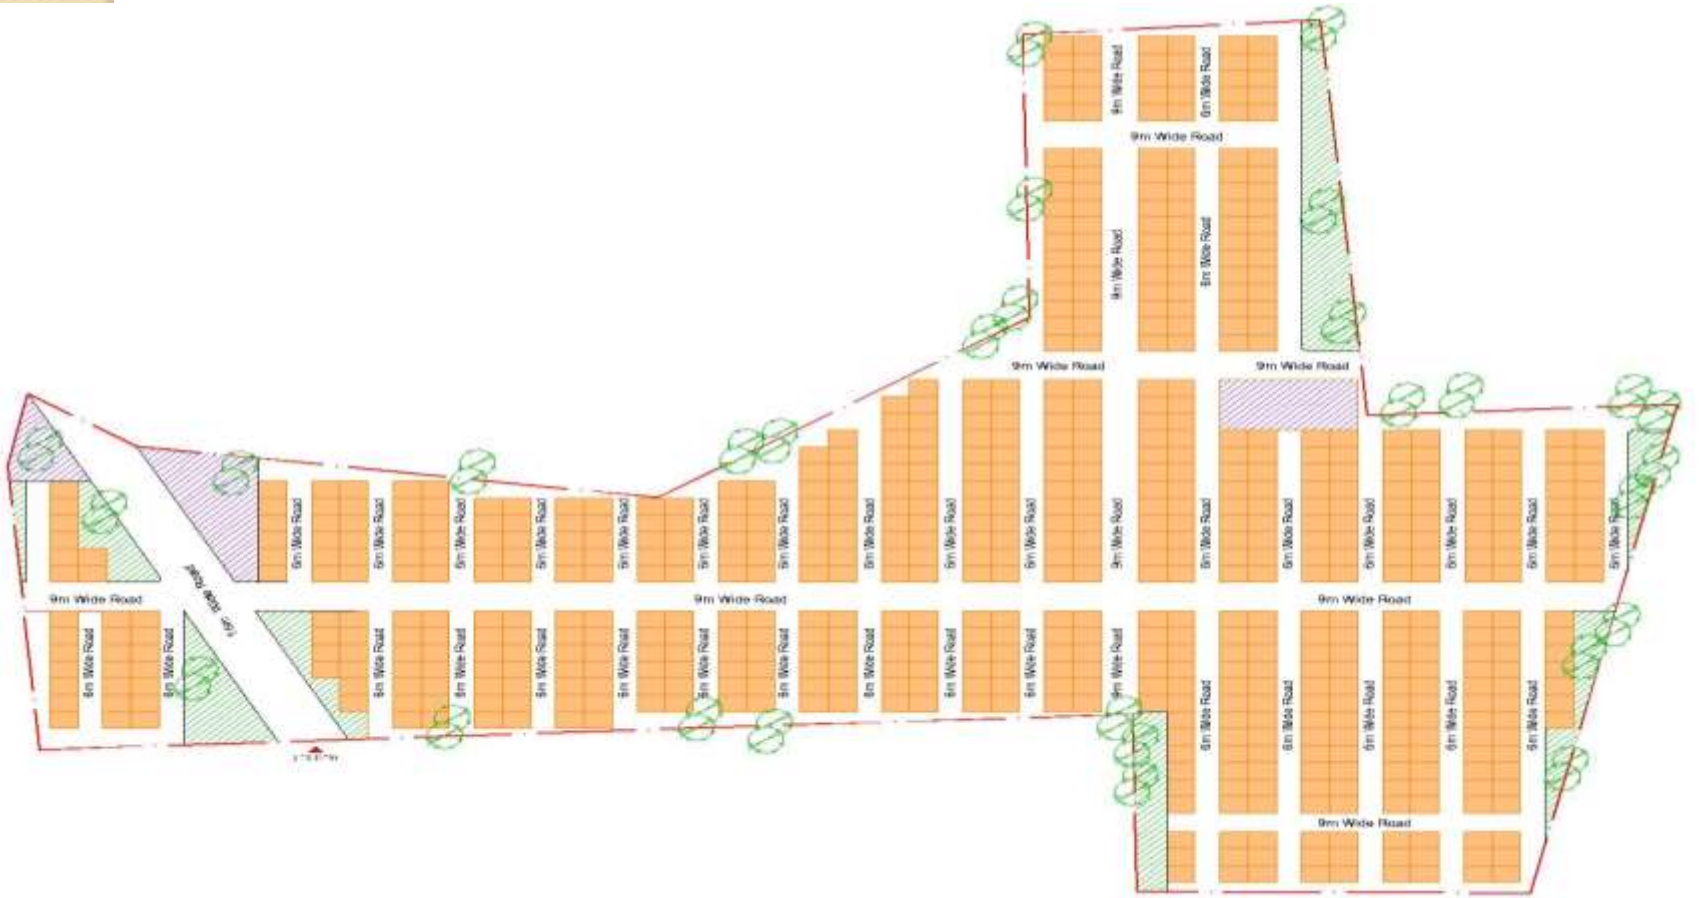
9m Wide Road
6m Wide Road
6m Wide Road
9m Wide Road
9m Wide Road
6m Wide Road
6m Wide Road
9m Wide Road
9m Wide Road
9m Wide Road
9m Wide Road
6m Wide Road
6m Wide Road
6m Wide Road
6m Wide Road
6m Wide Road
6m Wide Road
6m Wide Road
6m Wide Road
6m Wide Road
6m Wide Road
6m Wide Road
6m Wide Road
6m Wide Road
6m Wide Road
6m Wide Road
6m Wide Road
6m Wide Road
6m Wide Road
6m Wide Road
6m Wide Road
6m Wide Road
6m Wide Road
6m Wide Road
6m Wide Road
6m Wide Road
6m Wide Road
6m Wide Road
6m Wide Road
6m Wide Road
6m Wide Road
6m Wide Road
6m Wide Road
6m Wide Road
6m Wide Road
6m Wide Road
6m Wide Road
6m Wide Road
6m Wide Road
6m Wide Road
9m Wide Road
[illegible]
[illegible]